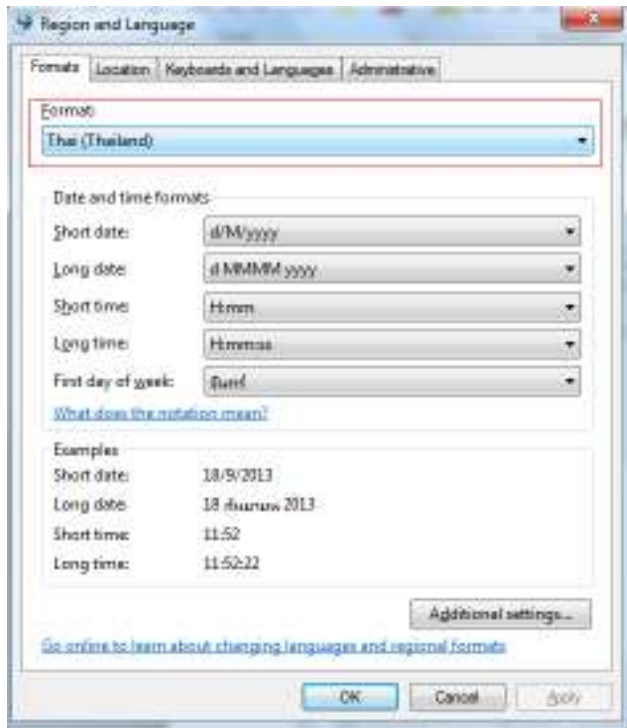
Region and Language

Formats | Location | Keyboards and Languages | Administrative

Format:
Thai (Thailand)

Date and time formats
Short date: d/M/yyyy
Long date: d MMMM yyyy
Short time: H:mm
Long time: H:mm:ss
First day of week: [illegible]

What does the notation mean?

Examples
Short date: 18/9/2013
Long date: 18 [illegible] 2013
Short time: 11:52
Long time: 11:52:22

Additional settings...

Go online to learn about changing languages and regional formats

OK | Cancel | Apply